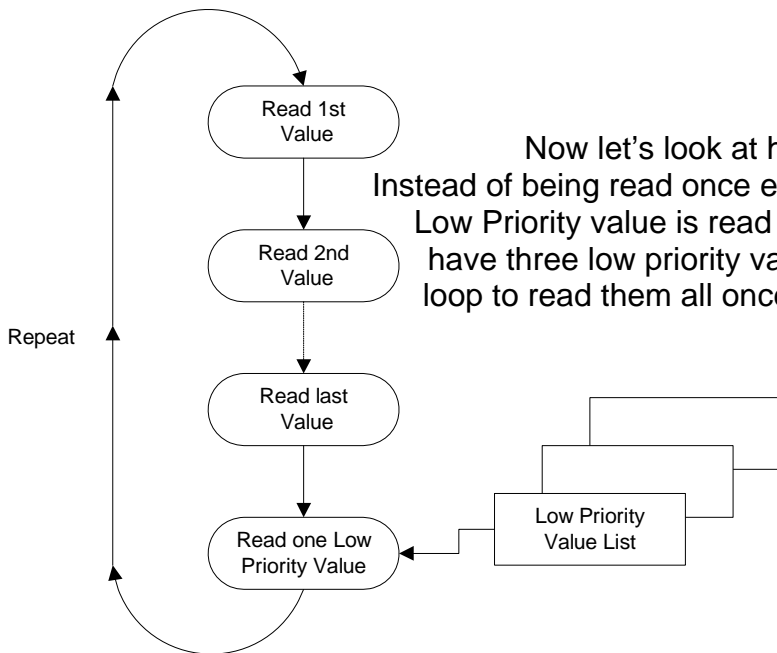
Read 1st Value

Read 2nd Value

Read last Value

Read one Low Priority Value

Repeat

Now let's look at h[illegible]
Instead of being read once e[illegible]
Low Priority value is read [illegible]
have three low priority va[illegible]
loop to read them all once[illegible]

Low Priority Value List